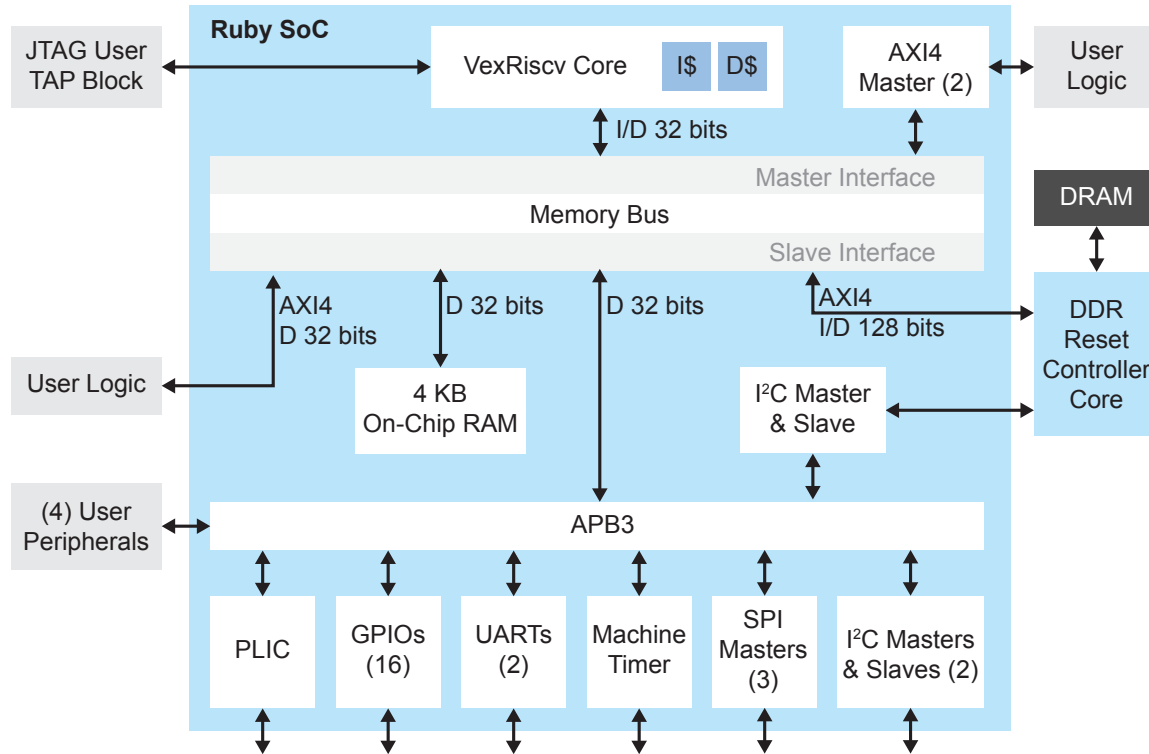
Ruby SoC

JTAG User TAP Block

VexRiscv Core

I$

D$

AXI4 Master (2)

User Logic

I/D 32 bits

Master Interface

Memory Bus

Slave Interface

DRAM

AXI4 D 32 bits

D 32 bits

D 32 bits

AXI4 I/D 128 bits

DDR Reset Controller Core

User Logic

4 KB On-Chip RAM

I$^2$C Master & Slave

(4) User Peripherals

APB3

PLIC

GPIOs (16)

UARTs (2)

Machine Timer

SPI Masters (3)

I$^2$C Masters & Slaves (2)